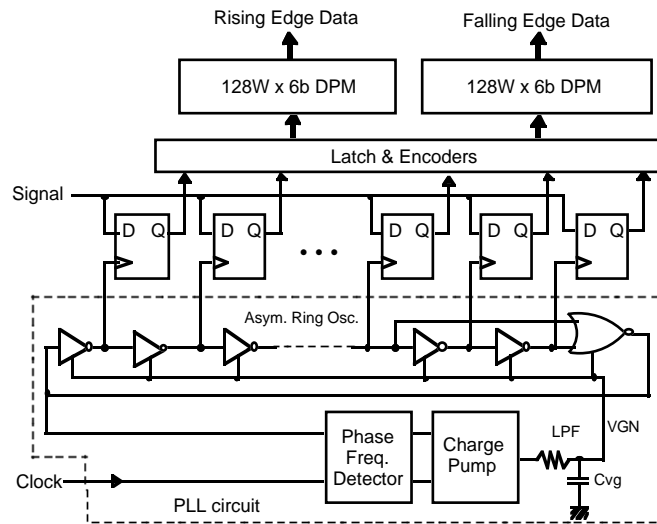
Rising Edge Data

Falling Edge Data

128W x 6b DPM

128W x 6b DPM

Latch & Encoders

Signal

D Q

D Q

• • •

D Q

D Q

D Q

Asym. Ring Osc.

Phase Freq. Detector

Charge Pump

LPF

VGN

Clock

Cvg

PLL circuit